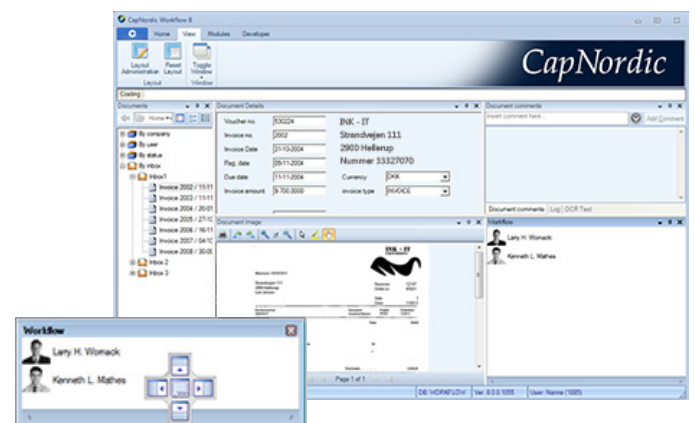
CapNordic Workflow 8

Home View Modules Developer

Layout Administration Reset Layout Toggle Window

Layout Window

CapNordic

Coding

Documents

Home

By company
By user
By status
By inbox
Inbox1
Invoice 2002 / 11-11
Invoice 2003 / 11-11
Invoice 2004 / 20-01
Invoice 2005 / 27-10
Invoice 2006 / 16-11
Invoice 2007 / 04-10
Invoice 2008 / 30-05
Inbox 2
Inbox 3

Document Details

Voucher no. 530224
Invoice no. 2002
Invoice Date 31-10-2004
Reg. date 05-11-2004
Due date 11-11-2004
Invoice amount 9.700,0000

INK - IT
Strandvejen 111
2900 Hellerup
Nummer 33327070

Currency DKK
Invoice type INVOICE

Document comments

Insert comment here...

Add Comment

Document comments Log OCR Text

Document image

INK - IT

Page 1 of 1

Workflow

Larry H. Womack
Kenneth L. Mathes

Workflow

Larry H. Womack
Kenneth L. Mathes

DB: WORKFLOW Ver: 8.0.0.1055 User: Nanna (1085)